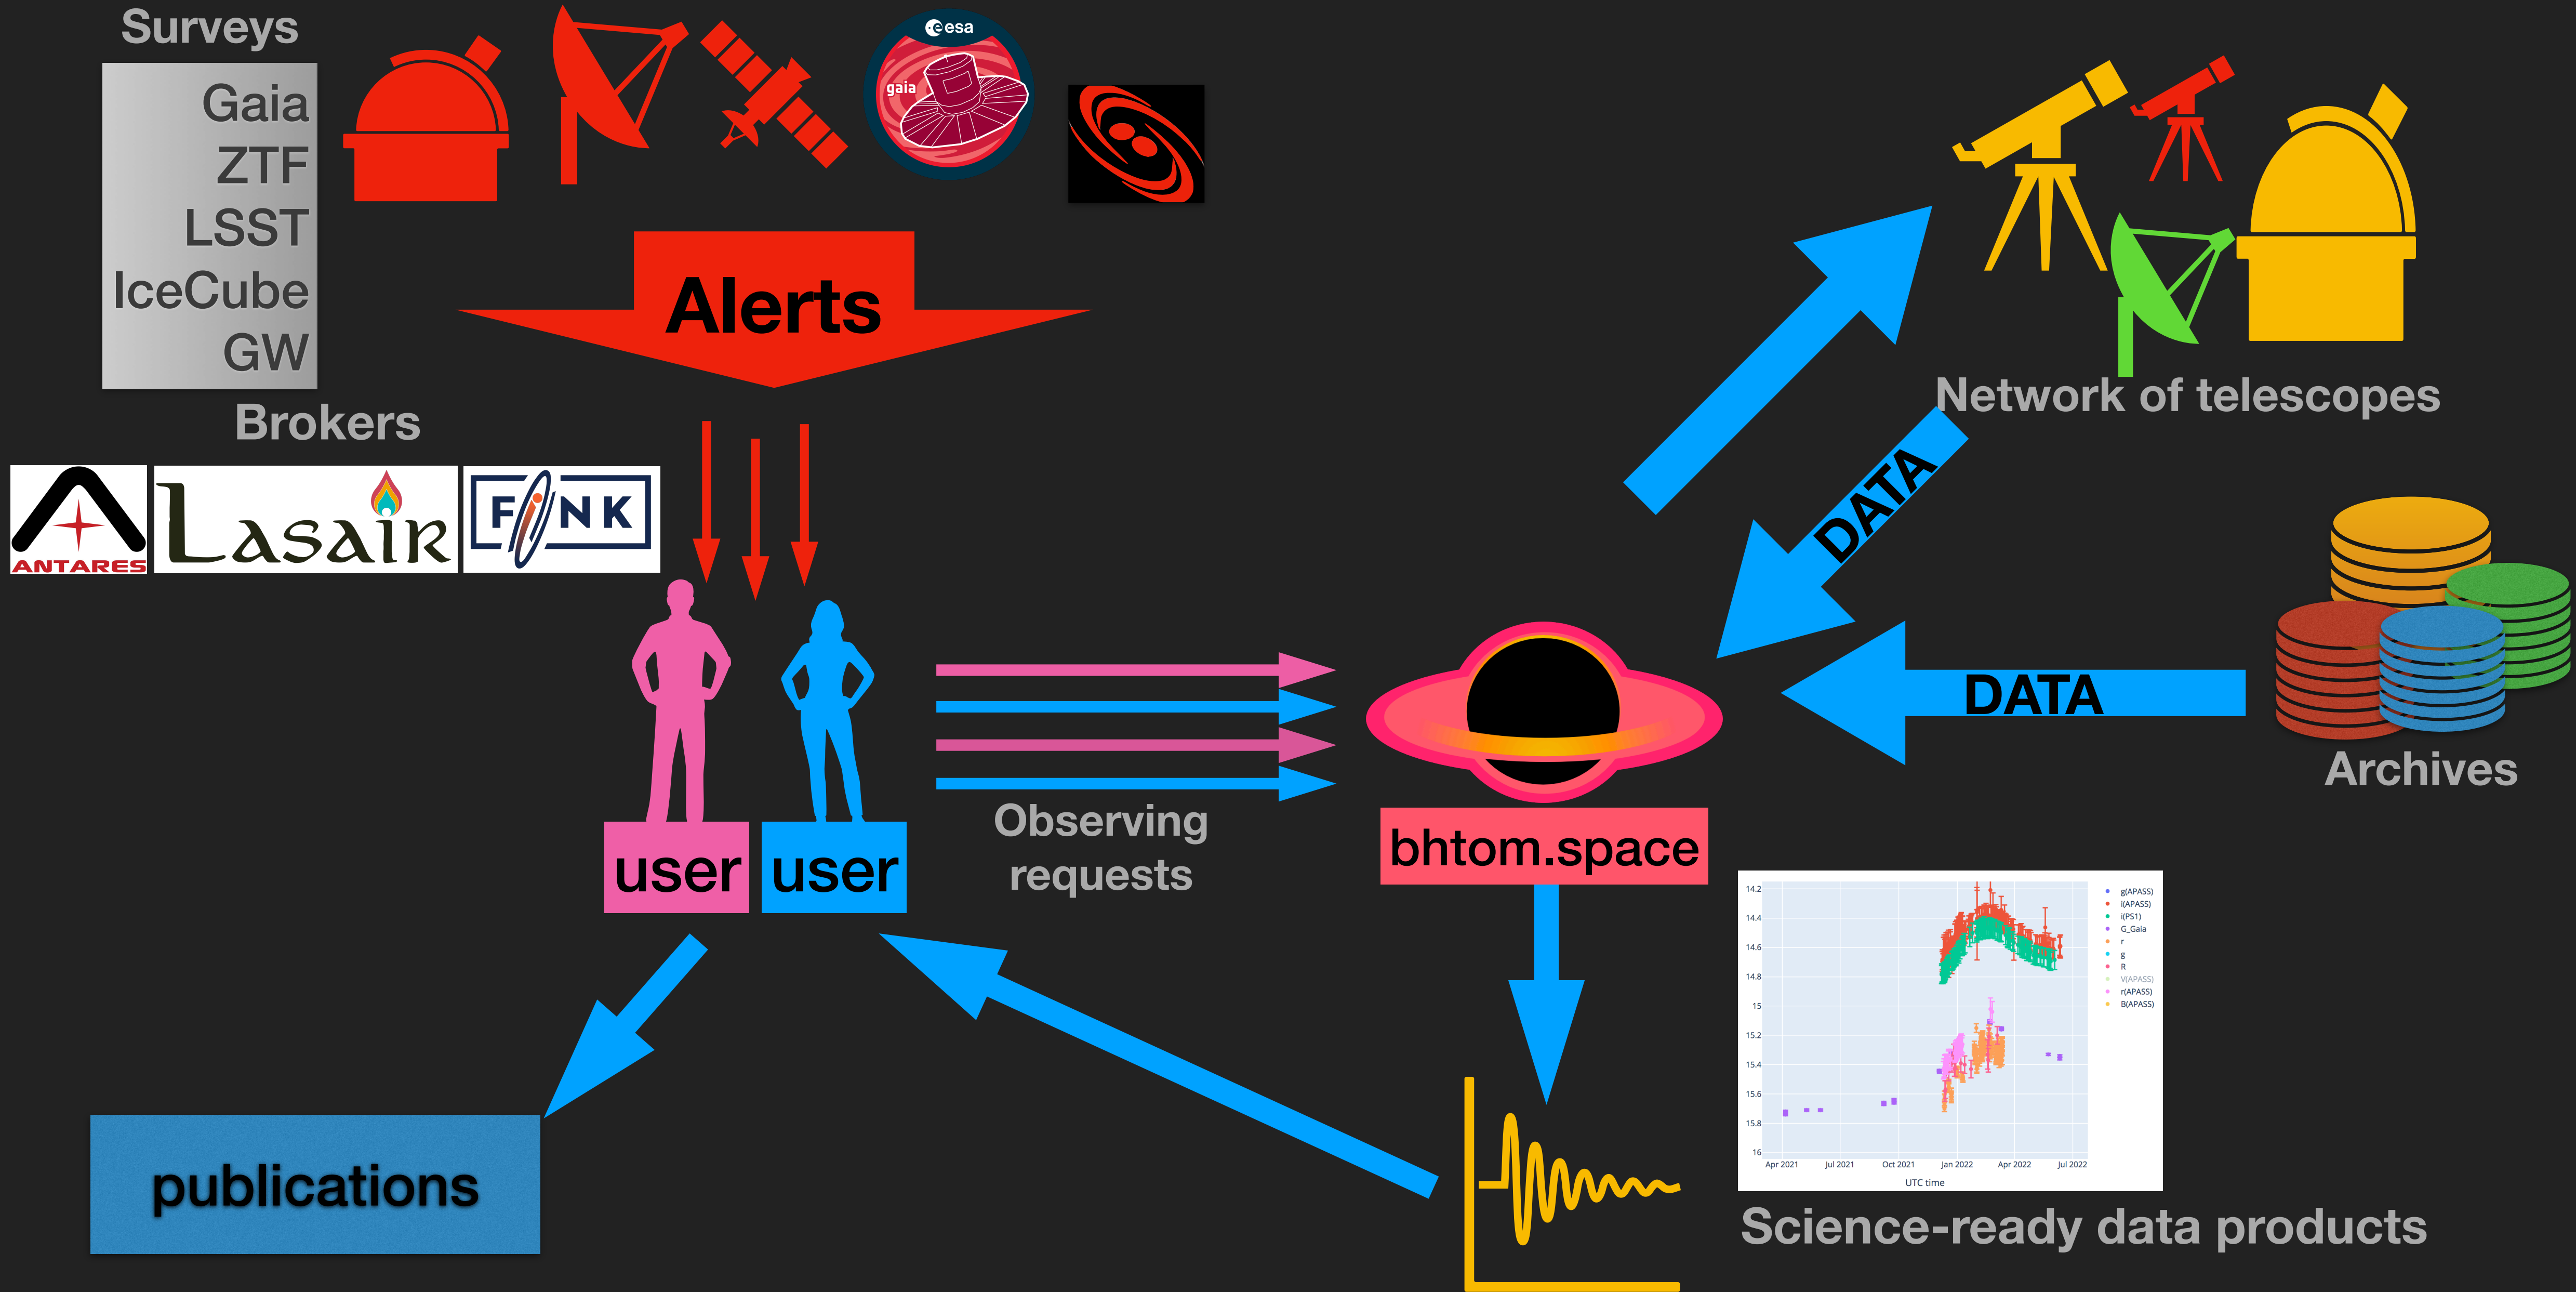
Surveys

Gaia
ZTF
LSST
IceCube
GW

esa
gaia

Alerts

Brokers

ANTARES

Lasair

FINK

Network of telescopes

DATA

DATA

Archives

user

user

Observing requests

bhtom.space

| 14.2 | 14.4 | 14.6 | 14.8 | 15 | 15.2 | 15.4 | 15.6 | 15.8 | 16 |
|---|---|---|---|---|---|---|---|---|---|

Apr 2021 Jul 2021 Oct 2021 Jan 2022 Apr 2022 Jul 2022

UTC time

g(APASS)
i(APASS)
i(PS1)
G_Gaia
r
g
R
V(APASS)
r(APASS)
B(APASS)

publications

Science-ready data products